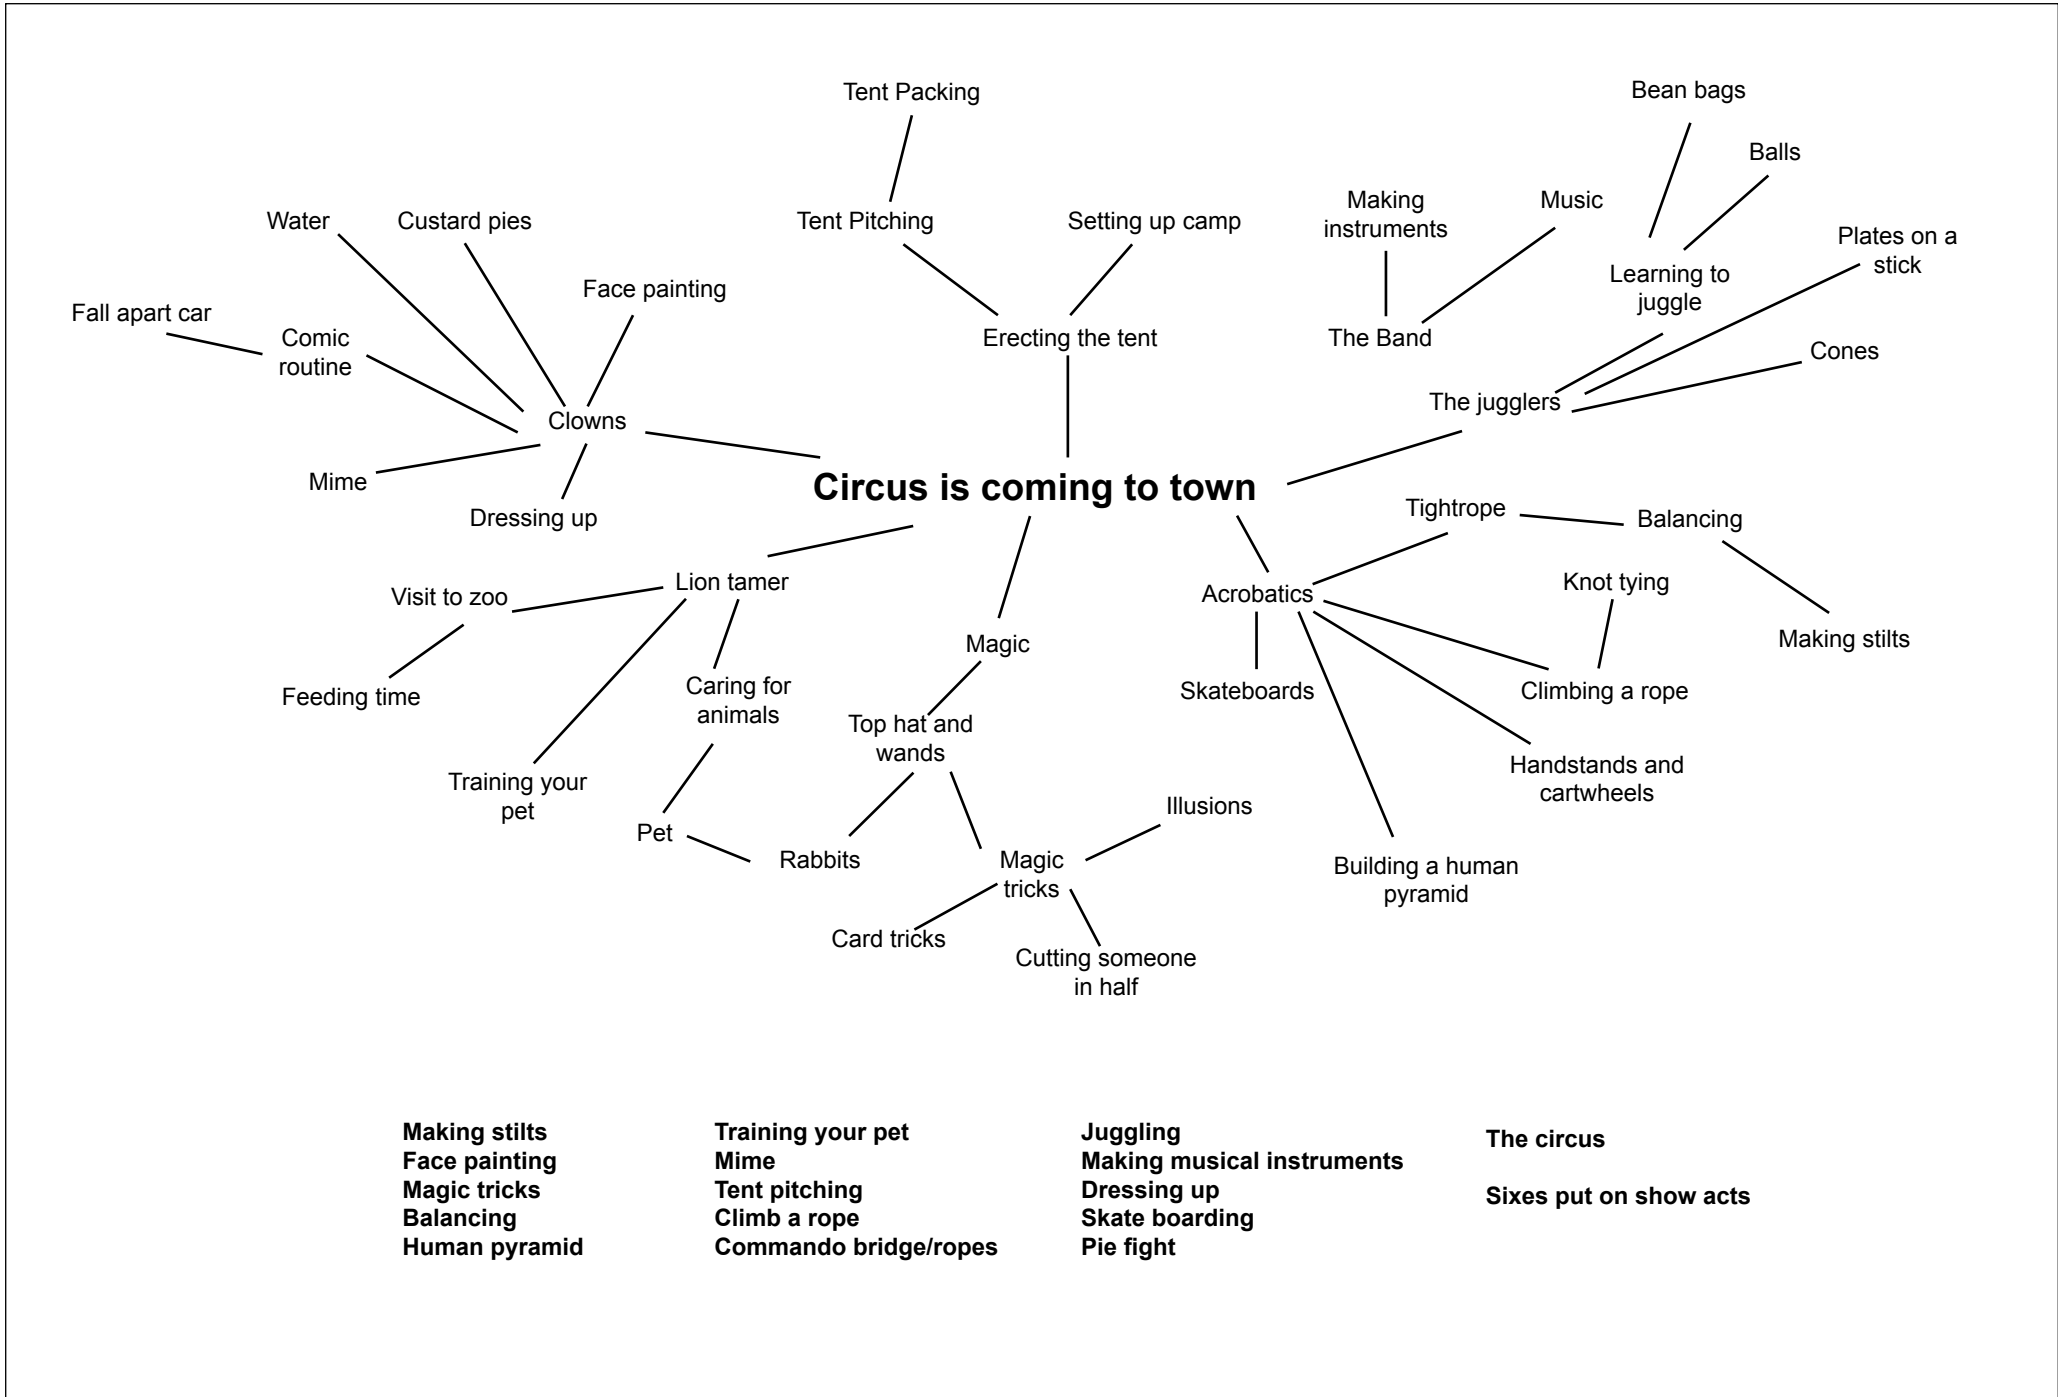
Circus is coming to town

Erecting the tent
Tent Pitching
Tent Packing
Setting up camp

Clowns
Water
Custard pies
Face painting
Comic routine
Fall apart car
Mime
Dressing up

The Band
Making instruments
Music

The jugglers
Learning to juggle
Bean bags
Balls
Plates on a stick
Cones

Acrobatics
Tightrope
Balancing
Making stilts
Knot tying
Climbing a rope
Skateboards
Handstands and cartwheels
Building a human pyramid

Magic
Top hat and wands
Rabbits
Magic tricks
Illusions
Card tricks
Cutting someone in half

Lion tamer
Visit to zoo
Feeding time
Training your pet
Caring for animals
Pet

Making stilts
Face painting
Magic tricks
Balancing
Human pyramid

Training your pet
Mime
Tent pitching
Climb a rope
Commando bridge/ropes

Juggling
Making musical instruments
Dressing up
Skate boarding
Pie fight

The circus

Sixes put on show acts